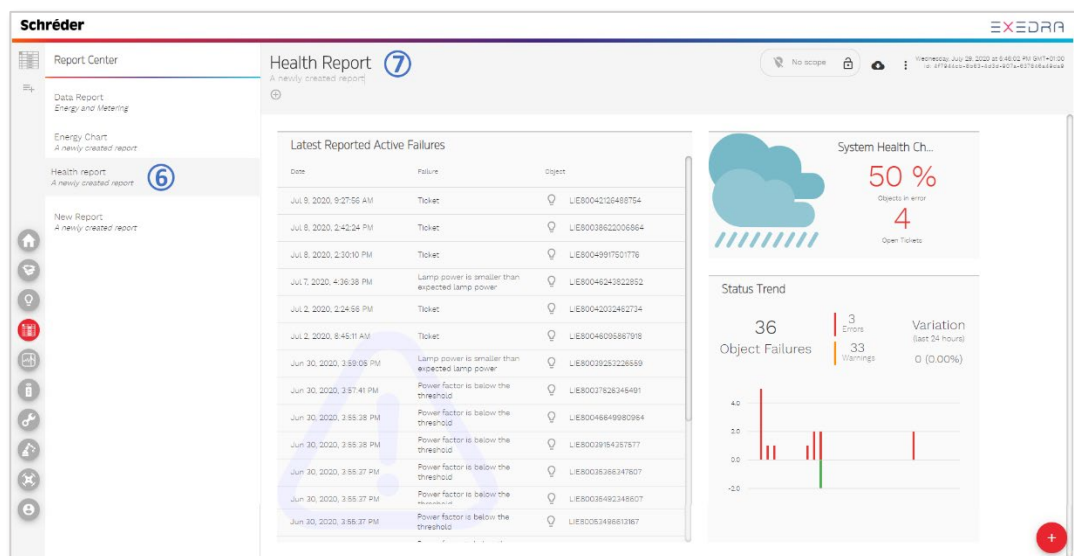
Schréder

EXEDRA

Report Center

Data Report
Energy and Metering

Energy Chart
A newly created report

Health report
A newly created report
6

New Report
A newly created report

Health Report 7
A newly created report

No scope

Wednesday, July 29, 2020 at 8:46:02 PM GMT+01:00
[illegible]

Latest Reported Active Failures

| Date | Failure | Object |
|---|---|---|
| Jul 9, 2020, 9:27:56 AM | Ticket | LIE80042126488754 |
| Jul 8, 2020, 2:42:24 PM | Ticket | LIE80038622006864 |
| Jul 8, 2020, 2:30:10 PM | Ticket | LIE80049917501776 |
| Jul 7, 2020, 4:36:38 PM | Lamp power is smaller than expected lamp power | LIE80046243822852 |
| Jul 2, 2020, 2:24:56 PM | Ticket | LIE80042032462734 |
| Jul 2, 2020, 8:45:11 AM | Ticket | LIE80046095867918 |
| Jun 30, 2020, 3:59:06 PM | Lamp power is smaller than expected lamp power | LIE80039253226559 |
| Jun 30, 2020, 3:57:41 PM | Power factor is below the threshold | LIE80037826345491 |
| Jun 30, 2020, 3:55:38 PM | Power factor is below the threshold | LIE80046649980964 |
| Jun 30, 2020, 3:55:38 PM | Power factor is below the threshold | LIE80039154357577 |
| Jun 30, 2020, 3:55:37 PM | Power factor is below the threshold | LIE80035366347607 |
| Jun 30, 2020, 3:55:37 PM | Power factor is below the threshold | LIE80035492348607 |
| Jun 30, 2020, 3:55:37 PM | Power factor is below the threshold | LIE80053496813167 |

System Health Ch...
50 %
Objects in error
4
Open Tickets

Status Trend
36
Object Failures
3
Errors
33
Warnings
Variation
(last 24 hours)
0 (0.00%)

4.0
2.0
0.0
-2.0